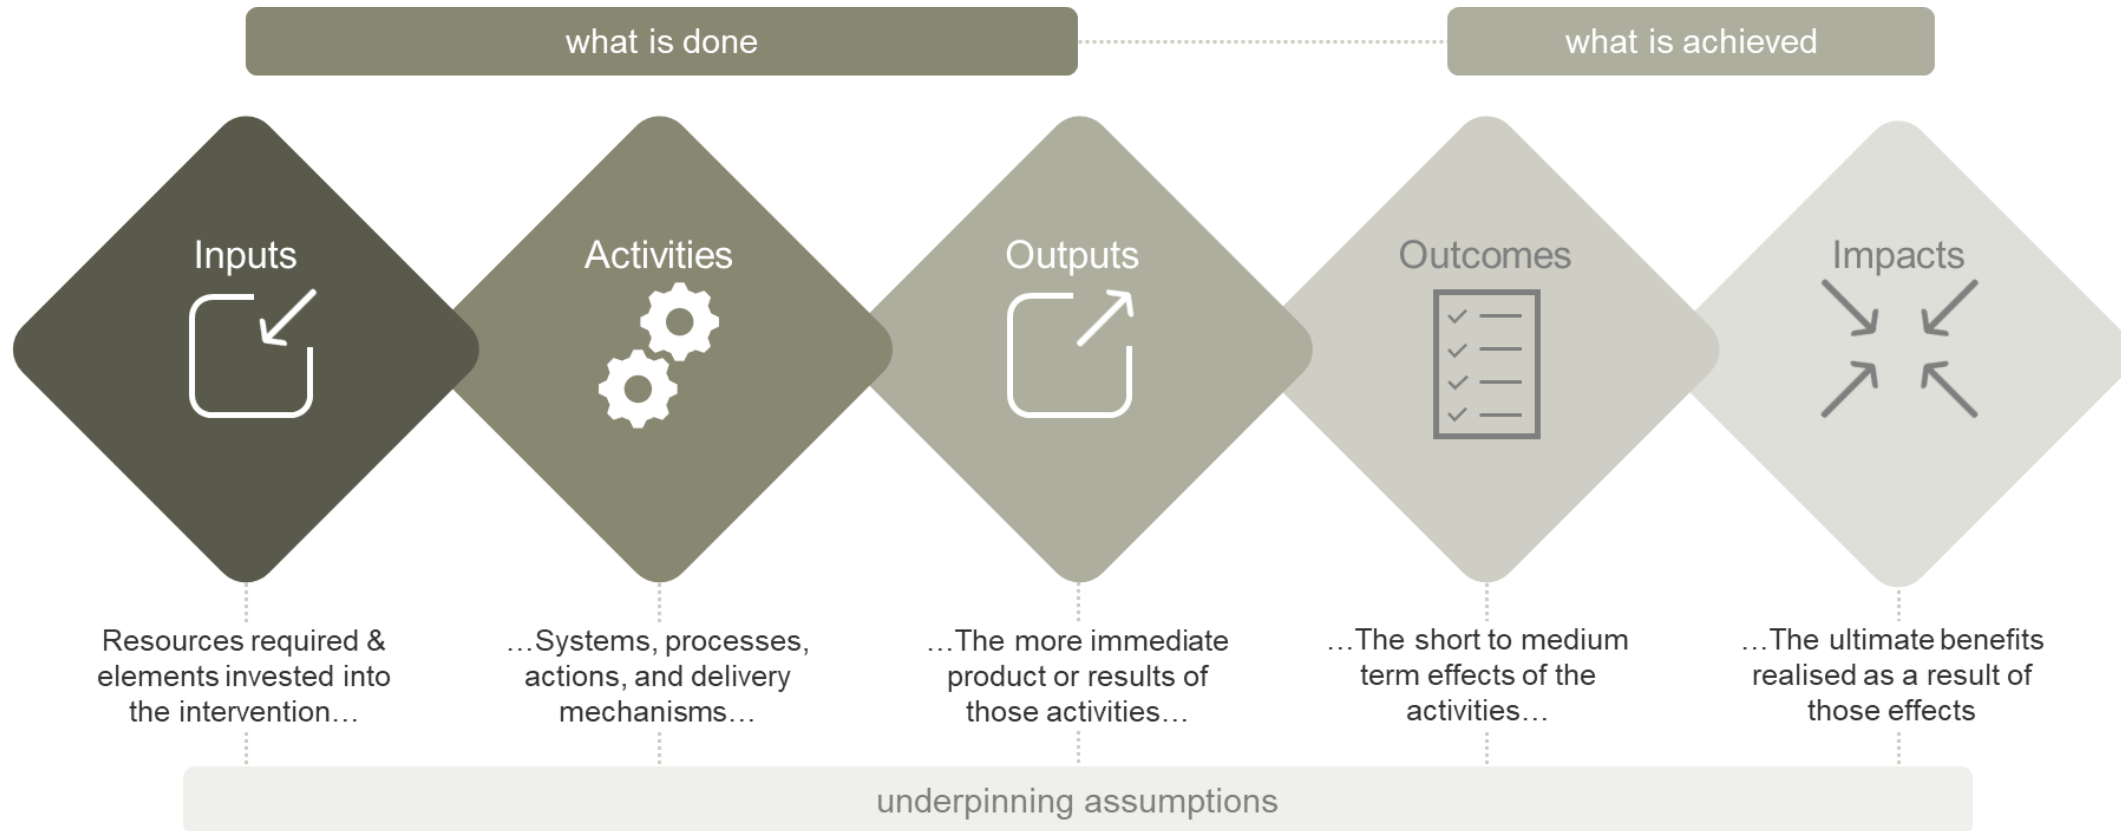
what is done

what is achieved

Inputs

Activities

Outputs

Outcomes

Impacts

Resources required & elements invested into the intervention…

…Systems, processes, actions, and delivery mechanisms…

…The more immediate product or results of those activities…

…The short to medium term effects of the activities…

…The ultimate benefits realised as a result of those effects

underpinning assumptions